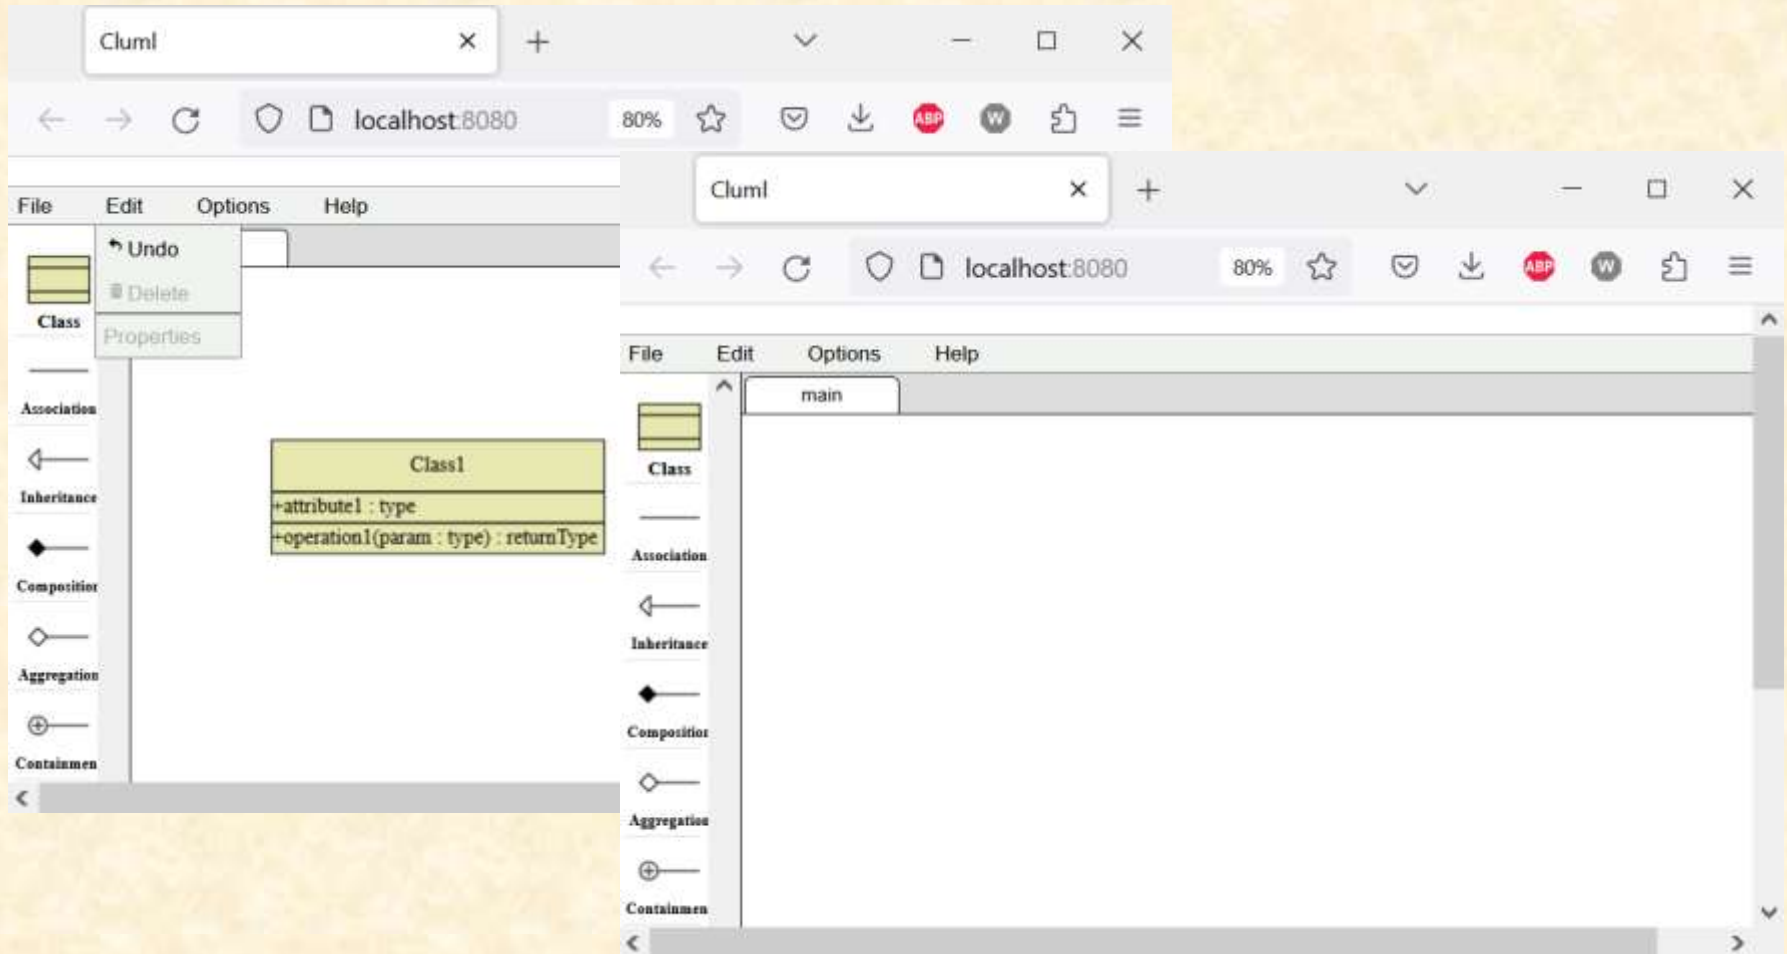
Cluml

localhost:8080

80%

File Edit Options Help

Undo
Delete
Properties

Class
Association
Inheritance
Compositior
Aggregation
Containmen

Class1
+attribute1 : type
+operation1(param : type) : returnType

Cluml

localhost:8080

80%

File Edit Options Help

main

Class
Association
Inheritance
Compositior
Aggregation
Containmen